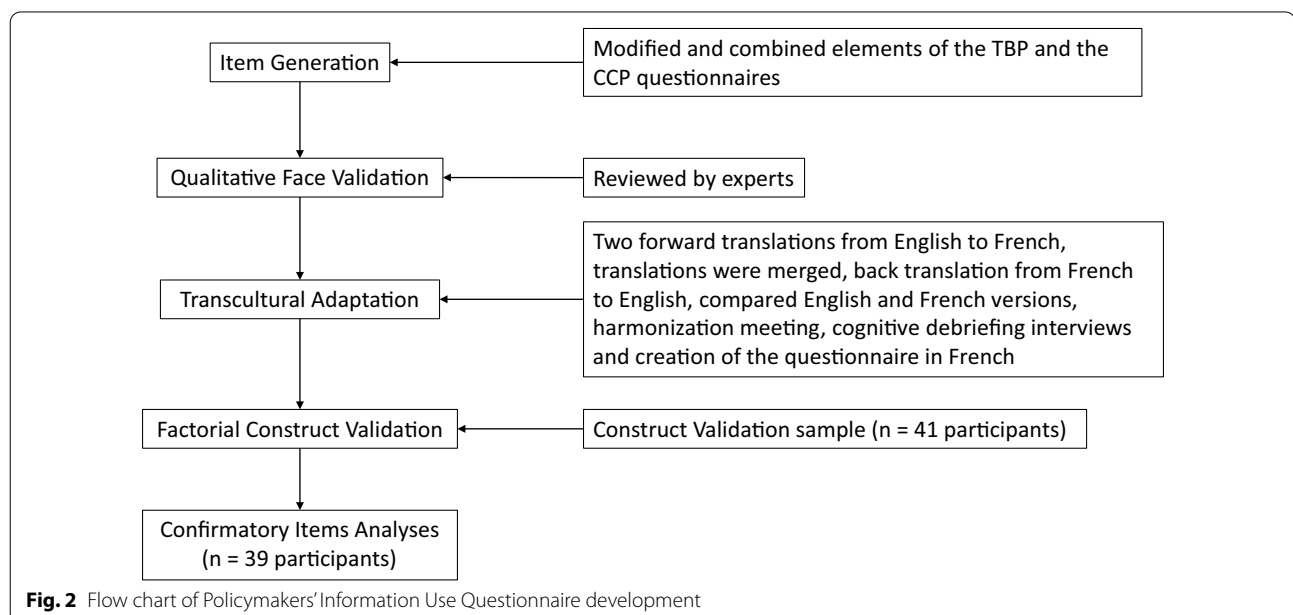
Item Generation

Modified and combined elements of the TBP and the CCP questionnaires

Qualitative Face Validation

Reviewed by experts

Transcultural Adaptation

Two forward translations from English to French, translations were merged, back translation from French to English, compared English and French versions, harmonization meeting, cognitive debriefing interviews and creation of the questionnaire in French

Factorial Construct Validation

Construct Validation sample (n = 41 participants)

Confirmatory Items Analyses (n = 39 participants)

**Fig. 2** Flow chart of Policymakers' Information Use Questionnaire development